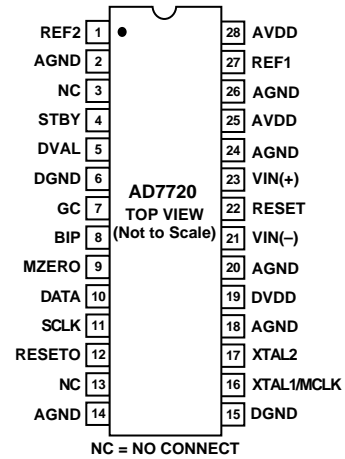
REF2 1
AGND 2
NC 3
STBY 4
DVAL 5
DGND 6
GC 7
BIP 8
MZERO 9
DATA 10
SCLK 11
RESETO 12
NC 13
AGND 14

AD7720
TOP VIEW
(Not to Scale)

28 AVDD
27 REF1
26 AGND
25 AVDD
24 AGND
23 VIN(+)
22 RESET
21 VIN(–)
20 AGND
19 DVDD
18 AGND
17 XTAL2
16 XTAL1/MCLK
15 DGND

NC = NO CONNECT